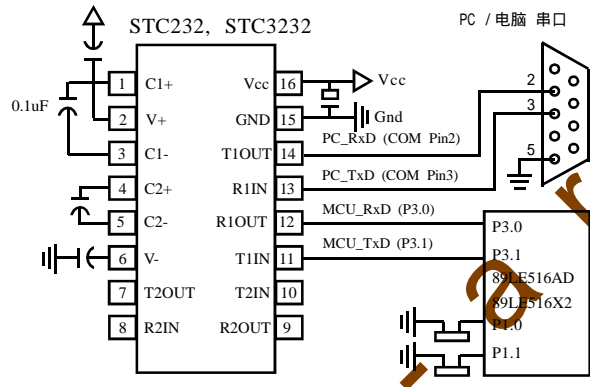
STC232, STC3232

PC / 电脑 串口

0.1uF

1 C1+
2 V+
3 C1-
4 C2+
5 C2-
6 V-
7 T2OUT
8 R2IN

Vcc 16
GND 15
T1OUT 14
R1IN 13
R1OUT 12
T1IN 11
T2IN 10
R2OUT 9

Vcc
Gnd

PC_RxD (COM Pin2)
PC_TxD (COM Pin3)
MCU_RxD (P3.0)
MCU_TxD (P3.1)

2
3
5

P3.0
P3.1
89LE516AD
89LE516X2
P1.0
P1.1